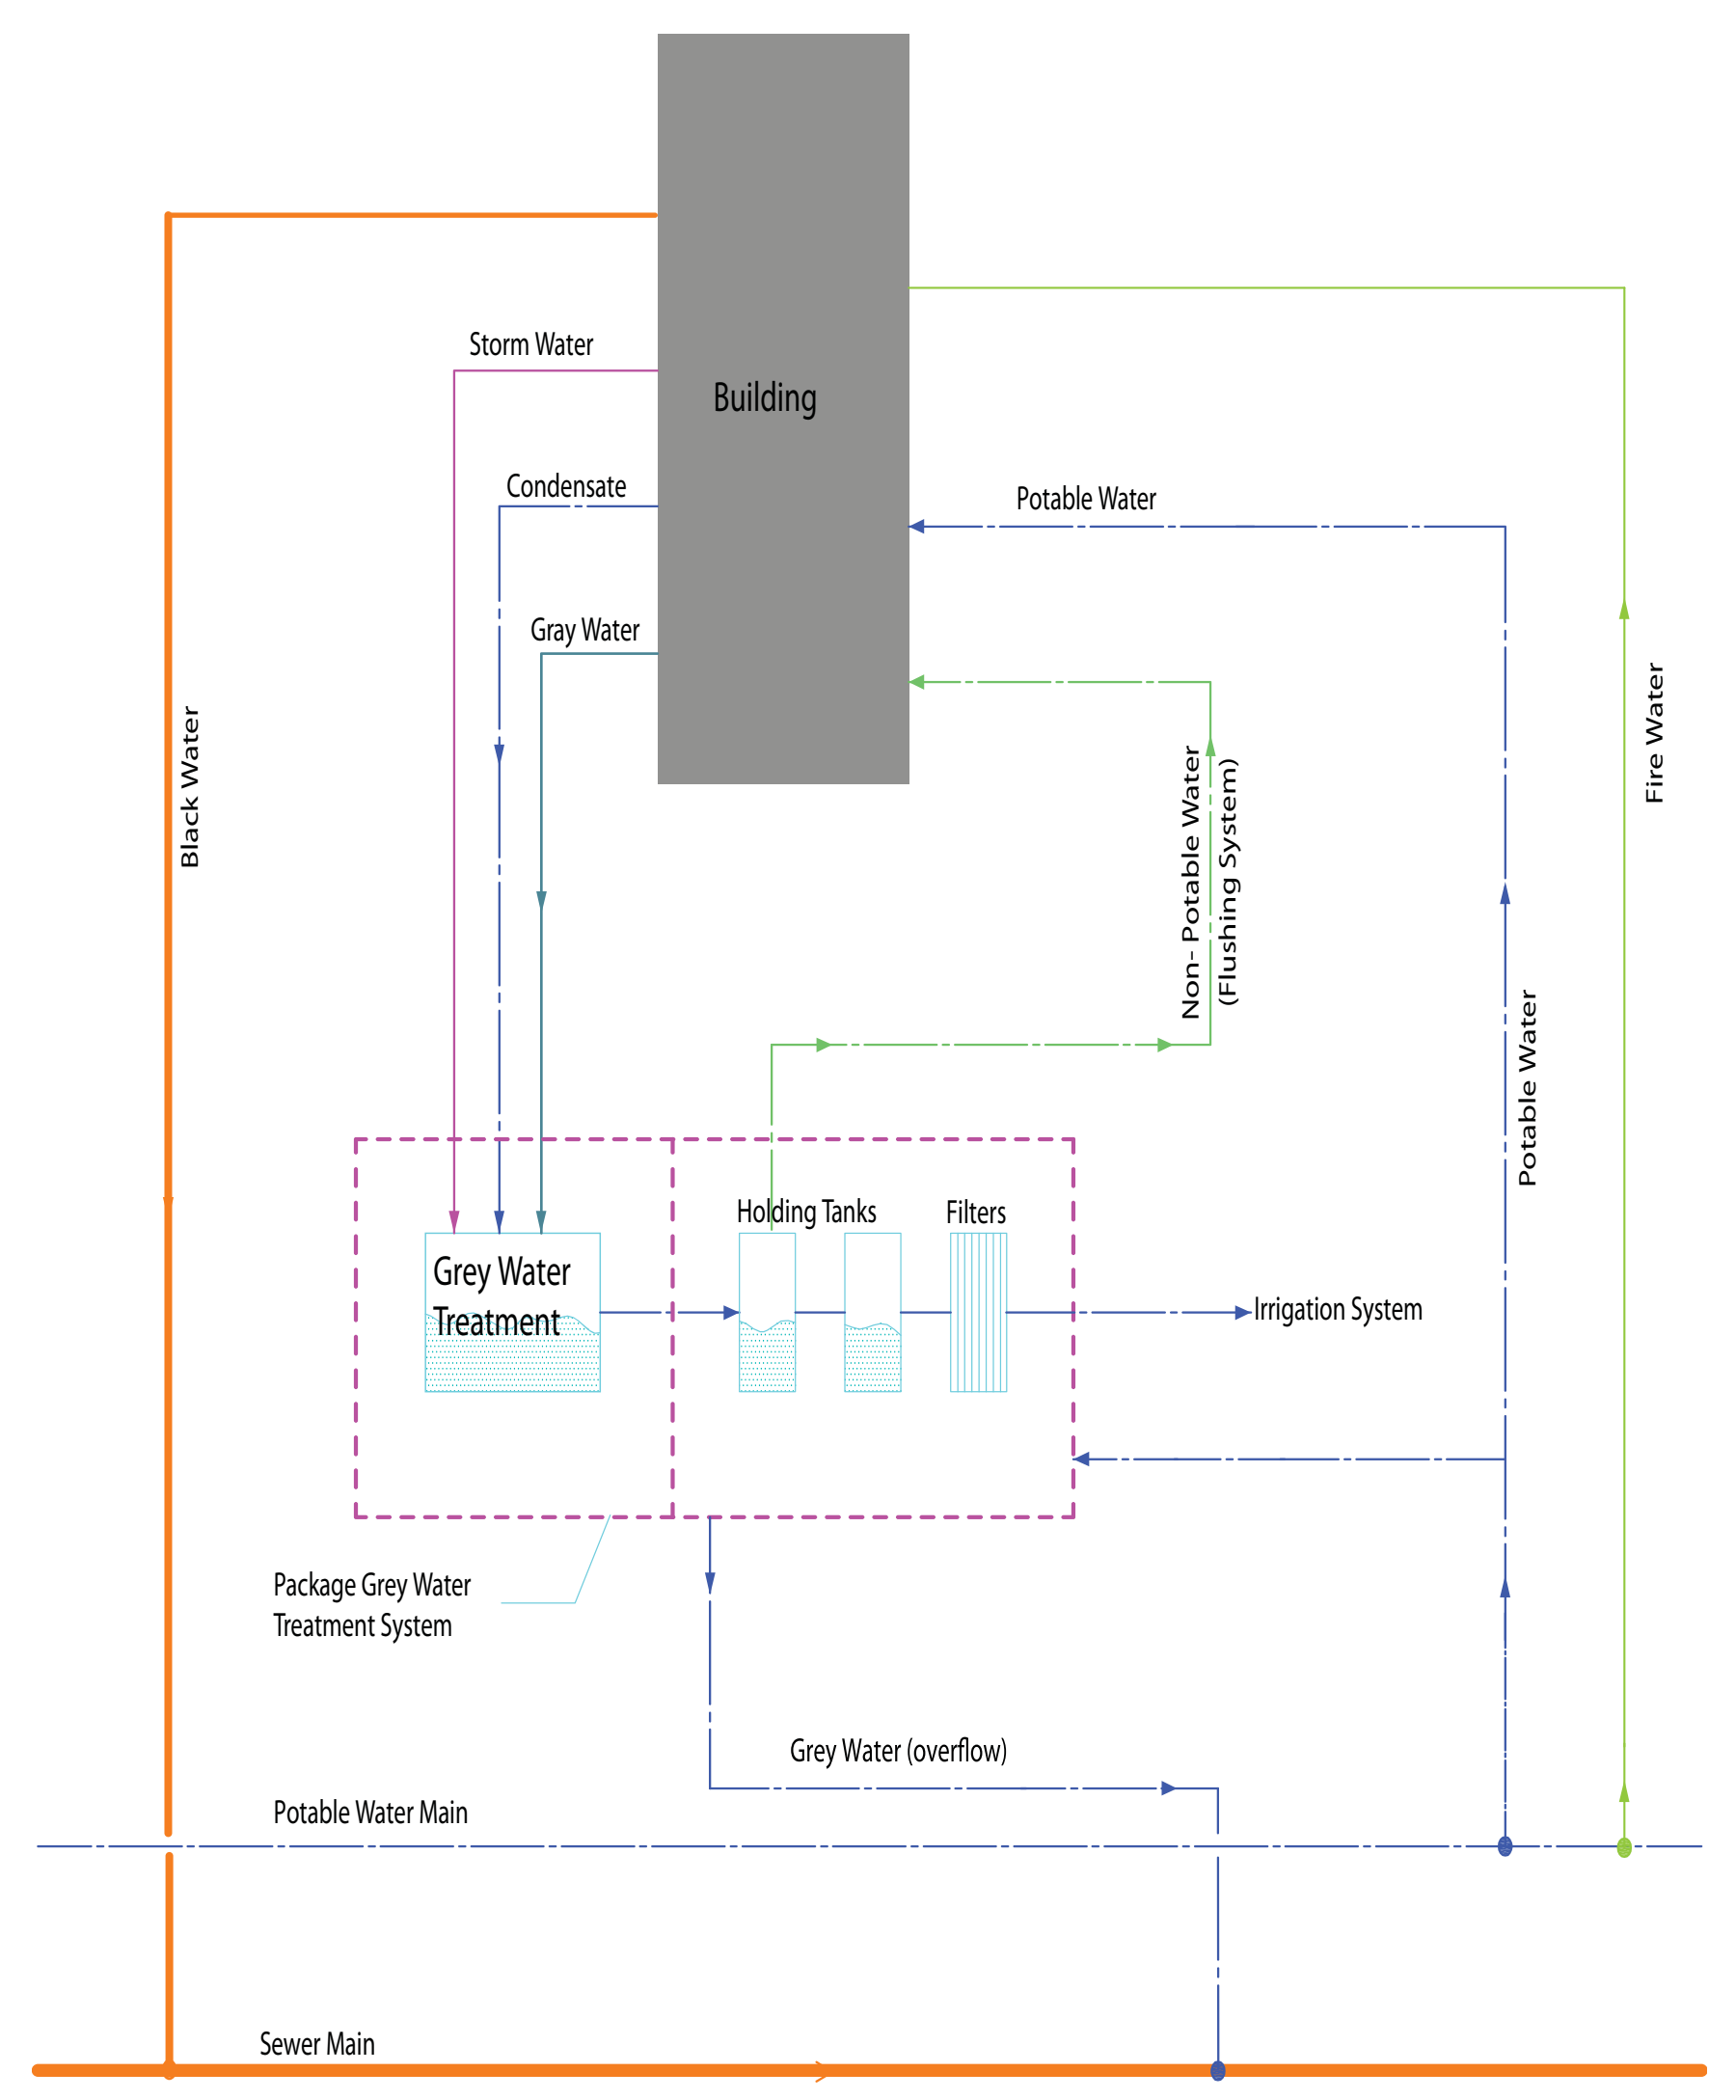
Building

Storm Water

Condensate

Gray Water

Potable Water

Black Water

Fire Water

Non- Potable Water
(Flushing System)

Potable Water

Holding Tanks

Filters

Grey Water Treatment

Irrigation System

Package Grey Water Treatment System

Grey Water (overflow)

Potable Water Main

Sewer Main